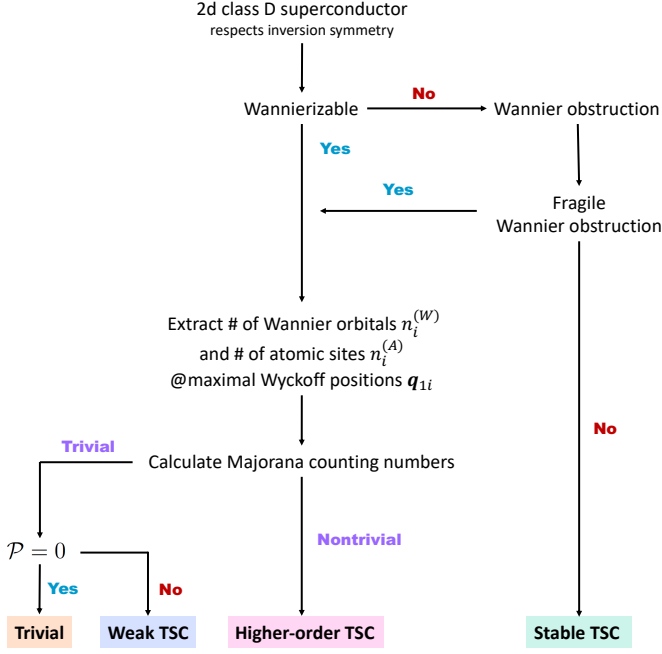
2d class D superconductor
respects inversion symmetry

Wannierizable

No

Wannier obstruction

Yes

Yes

Fragile
Wannier obstruction

Extract # of Wannier orbitals $n_i^{(W)}$
and # of atomic sites $n_i^{(A)}$
@maximal Wyckoff positions $\boldsymbol{q}_{1i}$

No

Trivial

Calculate Majorana counting numbers

$\mathcal{P} = 0$

Nontrivial

Yes

No

Trivial

Weak TSC

Higher-order TSC

Stable TSC